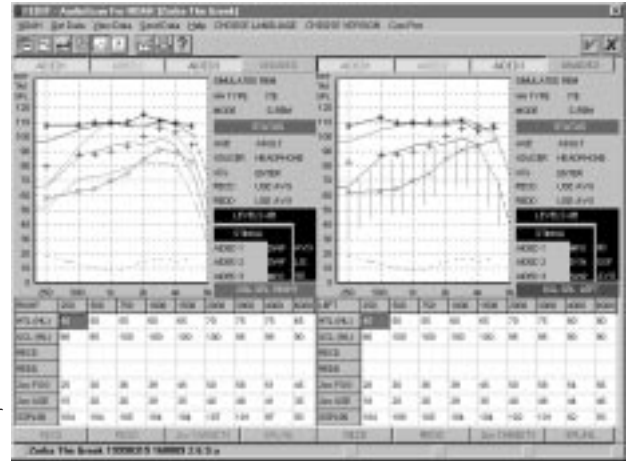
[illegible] - AudioScan for NOAH [Zeiss The Sceek]
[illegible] Get Data View Data Send Data Help CHOOSE LANGUAGE CHOOSE VERSION Com Port

SIMULATED REM
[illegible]
MODE

AGE ADULT
TRANSDUCER HEADPHONE
VCL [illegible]
RECD USE AVG
REDD USE AVG

LEVELS dB

SIMULATED REM
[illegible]
MODE

AGE ADULT
TRANSDUCER HEADPHONE
VCL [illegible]
RECD USE AVG
REDD USE AVG

LEVELS dB

Zeiss The Sceek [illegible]